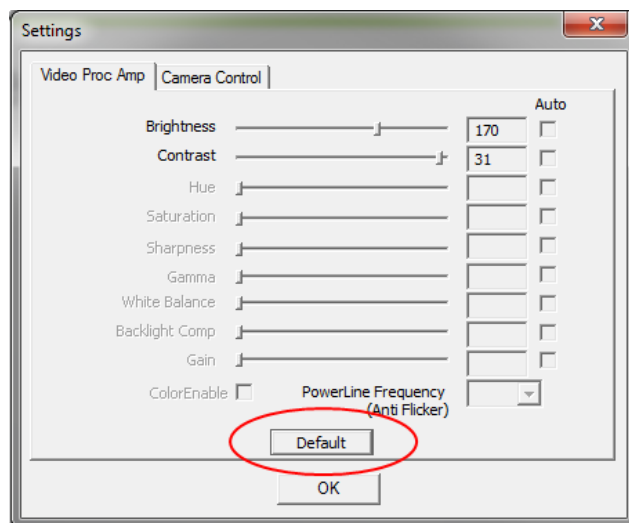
Settings

Video Proc Amp | Camera Control

Auto

Brightness 170

Contrast 31

Hue

Saturation

Sharpness

Gamma

White Balance

Backlight Comp

Gain

ColorEnable

PowerLine Frequency (Anti Flicker)

Default

OK